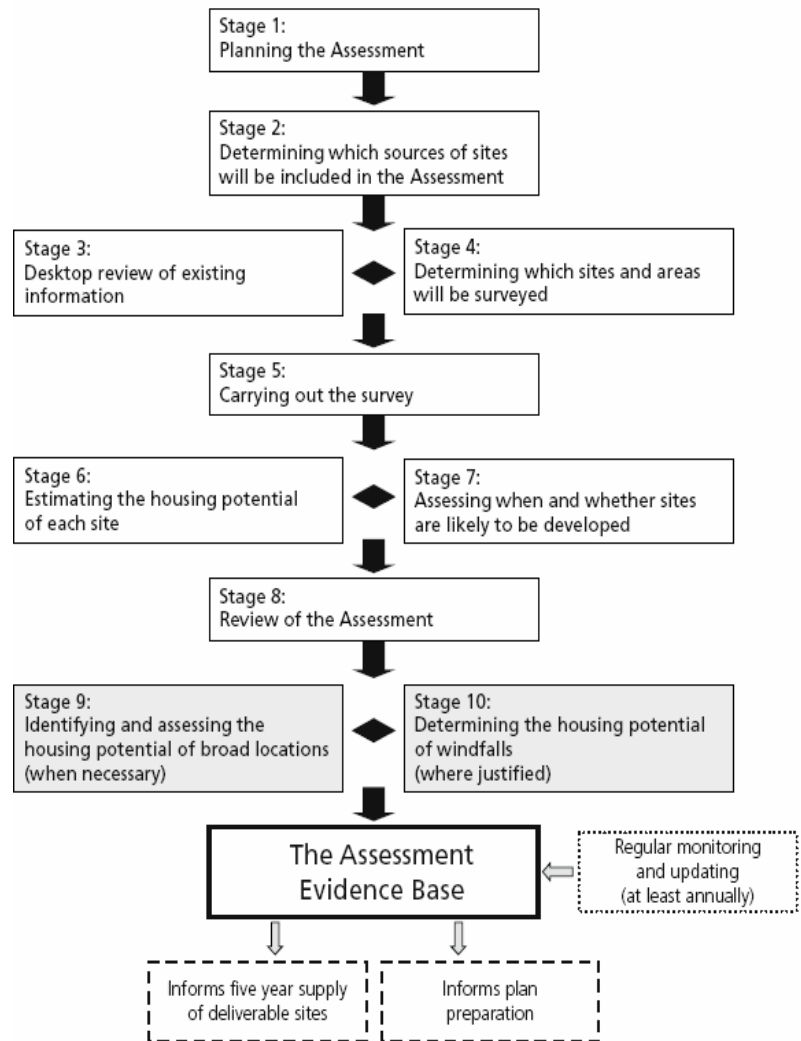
Stage 1:
Planning the Assessment

Stage 2:
Determining which sources of sites will be included in the Assessment

Stage 3:
Desktop review of existing information

Stage 4:
Determining which sites and areas will be surveyed

Stage 5:
Carrying out the survey

Stage 6:
Estimating the housing potential of each site

Stage 7:
Assessing when and whether sites are likely to be developed

Stage 8:
Review of the Assessment

Stage 9:
Identifying and assessing the housing potential of broad locations (when necessary)

Stage 10:
Determining the housing potential of windfalls (where justified)

The Assessment Evidence Base

Regular monitoring and updating (at least annually)

Informs five year supply of deliverable sites

Informs plan preparation